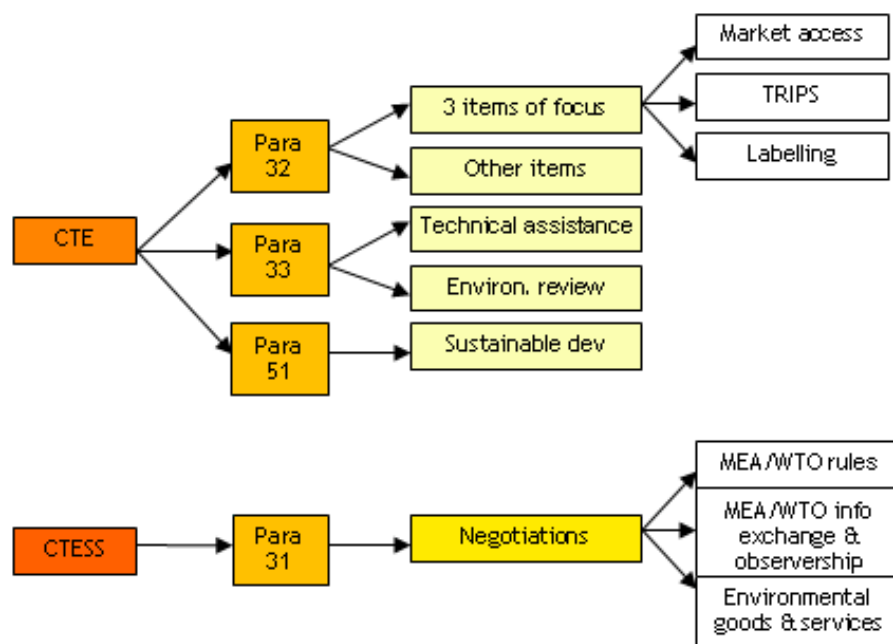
CTE

Para 32

Para 33

Para 51

3 items of focus

Other items

Technical assistance

Environ. review

Sustainable dev

Market access

TRIPS

Labelling

CTESS

Para 31

Negotiations

MEA/WTO rules

MEA/WTO info exchange & observership

Environmental goods & services